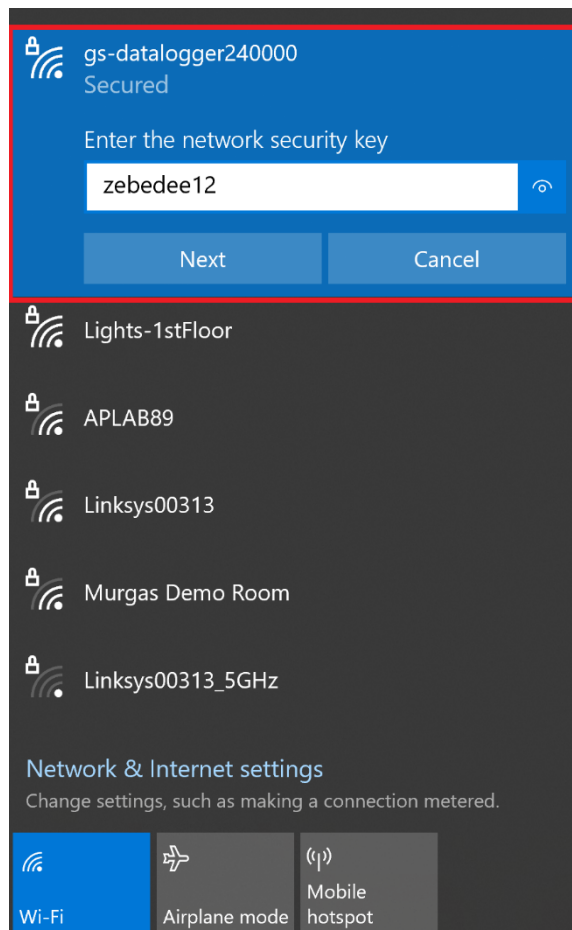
gs-datalogger240000
Secured

Enter the network security key

zebedee12

Next

Cancel

Lights-1stFloor

APLAB89

Linksys00313

Murgas Demo Room

Linksys00313_5GHz

Network & Internet settings

Change settings, such as making a connection metered.

Wi-Fi

Airplane mode

Mobile hotspot